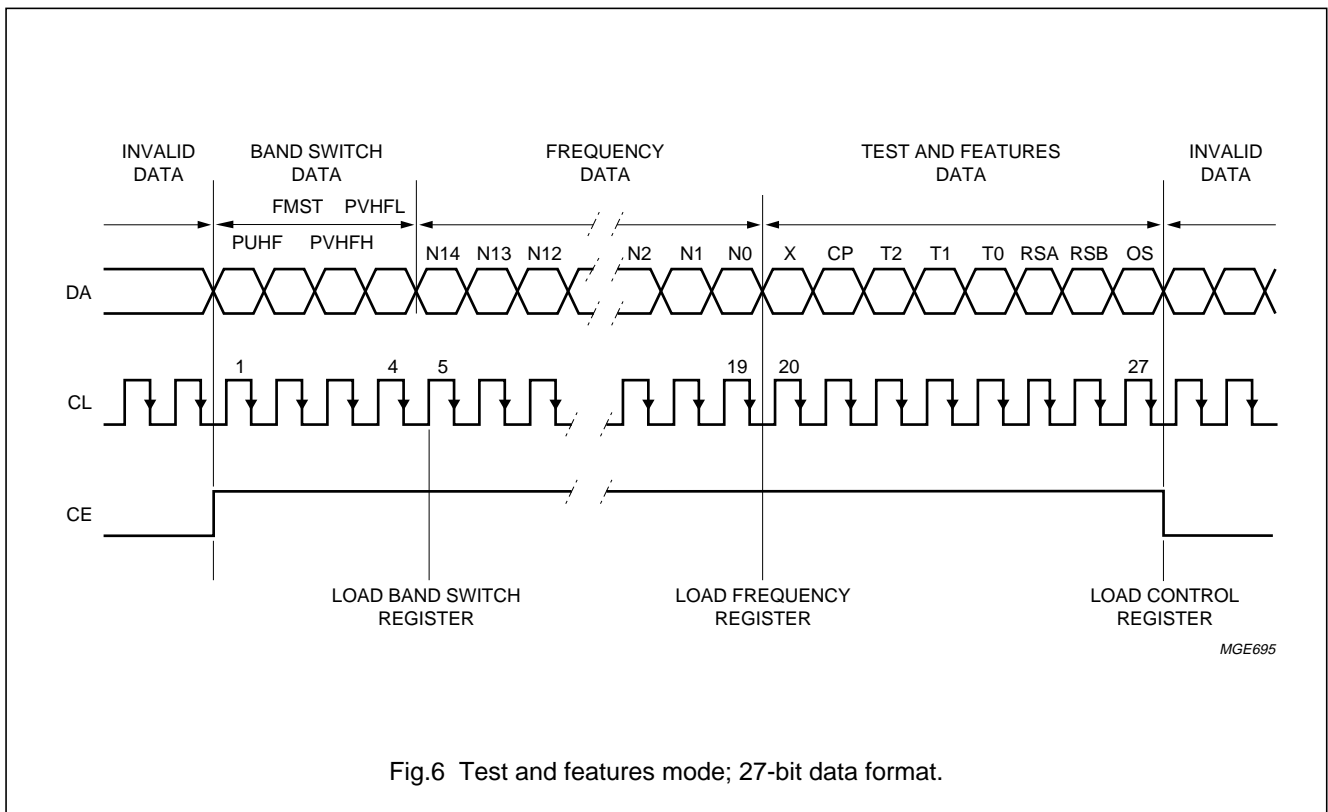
INVALID DATA

BAND SWITCH DATA

FREQUENCY DATA

TEST AND FEATURES DATA

INVALID DATA

FMST PVHFL

PUHF PVHFH

N14 N13 N12 N2 N1 N0 X CP T2 T1 T0 RSA RSB OS

DA

1 4 5 19 20 27

CL

CE

LOAD BAND SWITCH REGISTER

LOAD FREQUENCY REGISTER

LOAD CONTROL REGISTER

MGE695

Fig.6 Test and features mode; 27-bit data format.